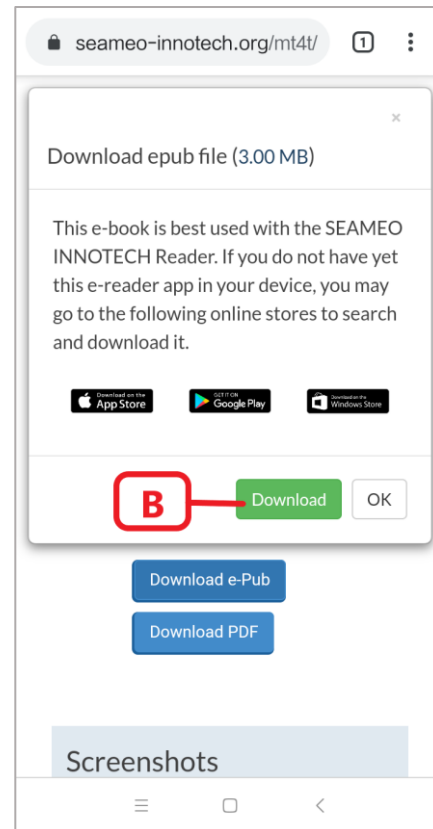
seameo-innotech.org/mt4t/

1

×

Download epub file (3.00 MB)

This e-book is best used with the SEAMEO INNOTECH Reader. If you do not have yet this e-reader app in your device, you may go to the following online stores to search and download it.

Download on the App Store

GET IT ON Google Play

Download from the Windows Store

B

Download

OK

Download e-Pub

Download PDF

Screenshots